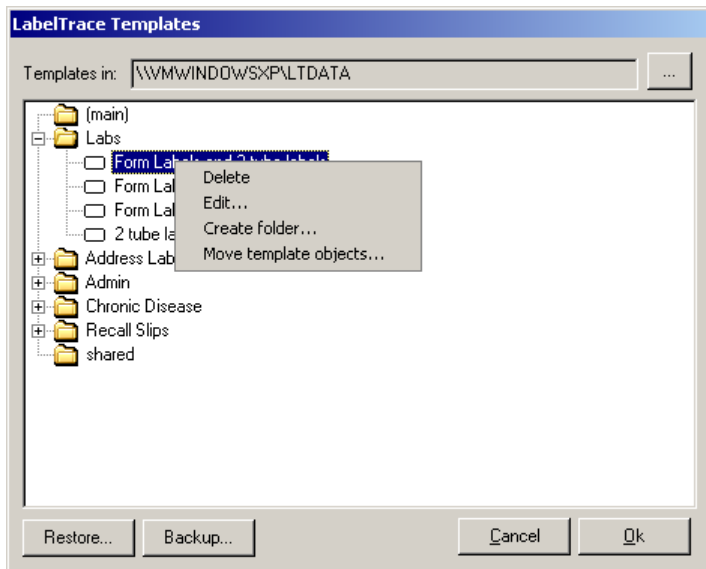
LabelTrace Templates

Templates in: \\VMWINDOWSXP\LTDATA ...

(main)
Labs
Form Lab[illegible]
Form Lab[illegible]
Form Lab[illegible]
2 tube la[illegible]
Address Lab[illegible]
Admin
Chronic Disease
Recall Slips
shared

Delete
Edit...
Create folder...
Move template objects...

Restore... Backup... Cancel Ok